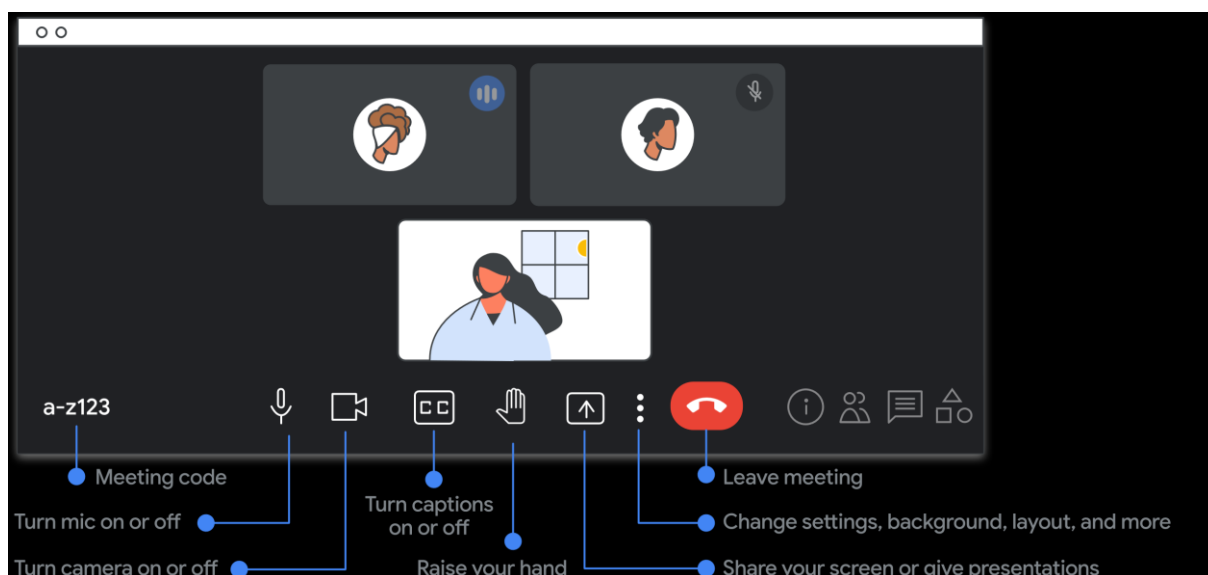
a-z123

Meeting code

Turn mic on or off

Turn camera on or off

Turn captions on or off

Raise your hand

Leave meeting

Change settings, background, layout, and more

Share your screen or give presentations